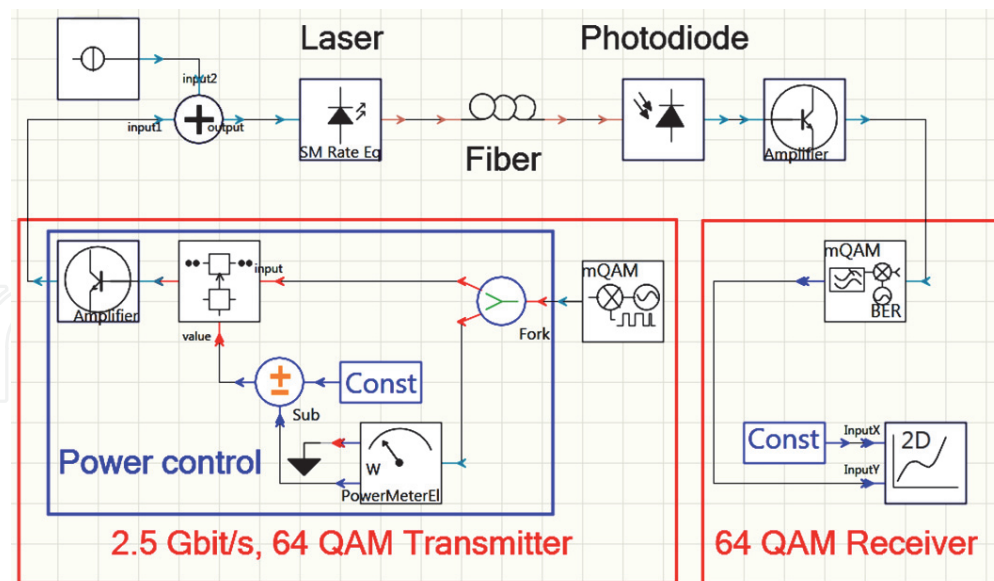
Laser

Photodiode

input2

input1

output

SM Rate Eq

Fiber

Amplifier

Amplifier

input

value

Fork

mQAM

Const

Sub

Power control

W

PowerMeterEl

mQAM

BER

Const

InputX

InputY

2D

2.5 Gbit/s, 64 QAM Transmitter

64 QAM Receiver